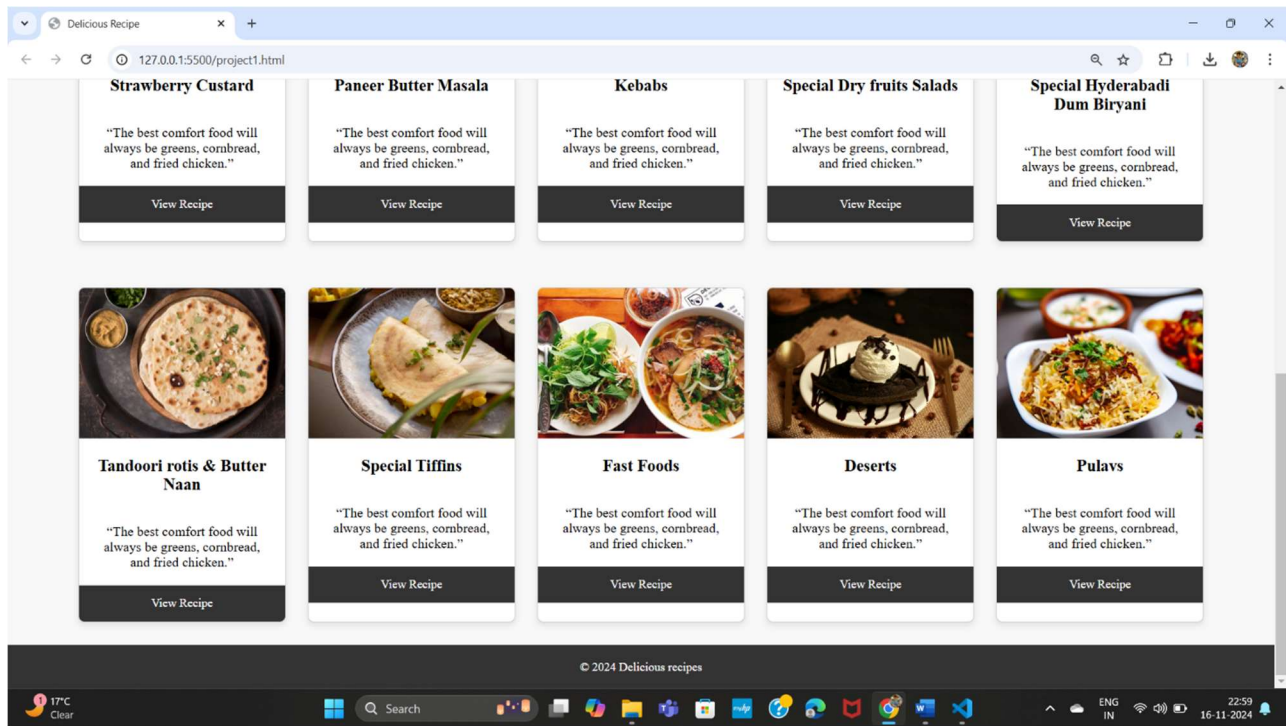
Delicious Recipe

127.0.0.1:5500/project1.html

Strawberry Custard

"The best comfort food will always be greens, cornbread, and fried chicken."

View Recipe

Paneer Butter Masala

"The best comfort food will always be greens, cornbread, and fried chicken."

View Recipe

Kebabs

"The best comfort food will always be greens, cornbread, and fried chicken."

View Recipe

Special Dry fruits Salads

"The best comfort food will always be greens, cornbread, and fried chicken."

View Recipe

Special Hyderabadi Dum Biryani

"The best comfort food will always be greens, cornbread, and fried chicken."

View Recipe

Tandoori rotis & Butter Naan

"The best comfort food will always be greens, cornbread, and fried chicken."

View Recipe

Special Tiffins

"The best comfort food will always be greens, cornbread, and fried chicken."

View Recipe

Fast Foods

"The best comfort food will always be greens, cornbread, and fried chicken."

View Recipe

Deserts

"The best comfort food will always be greens, cornbread, and fried chicken."

View Recipe

Pulavs

"The best comfort food will always be greens, cornbread, and fried chicken."

View Recipe

© 2024 Delicious recipes

17°C Clear

Search

ENG IN

22:59 16-11-2024